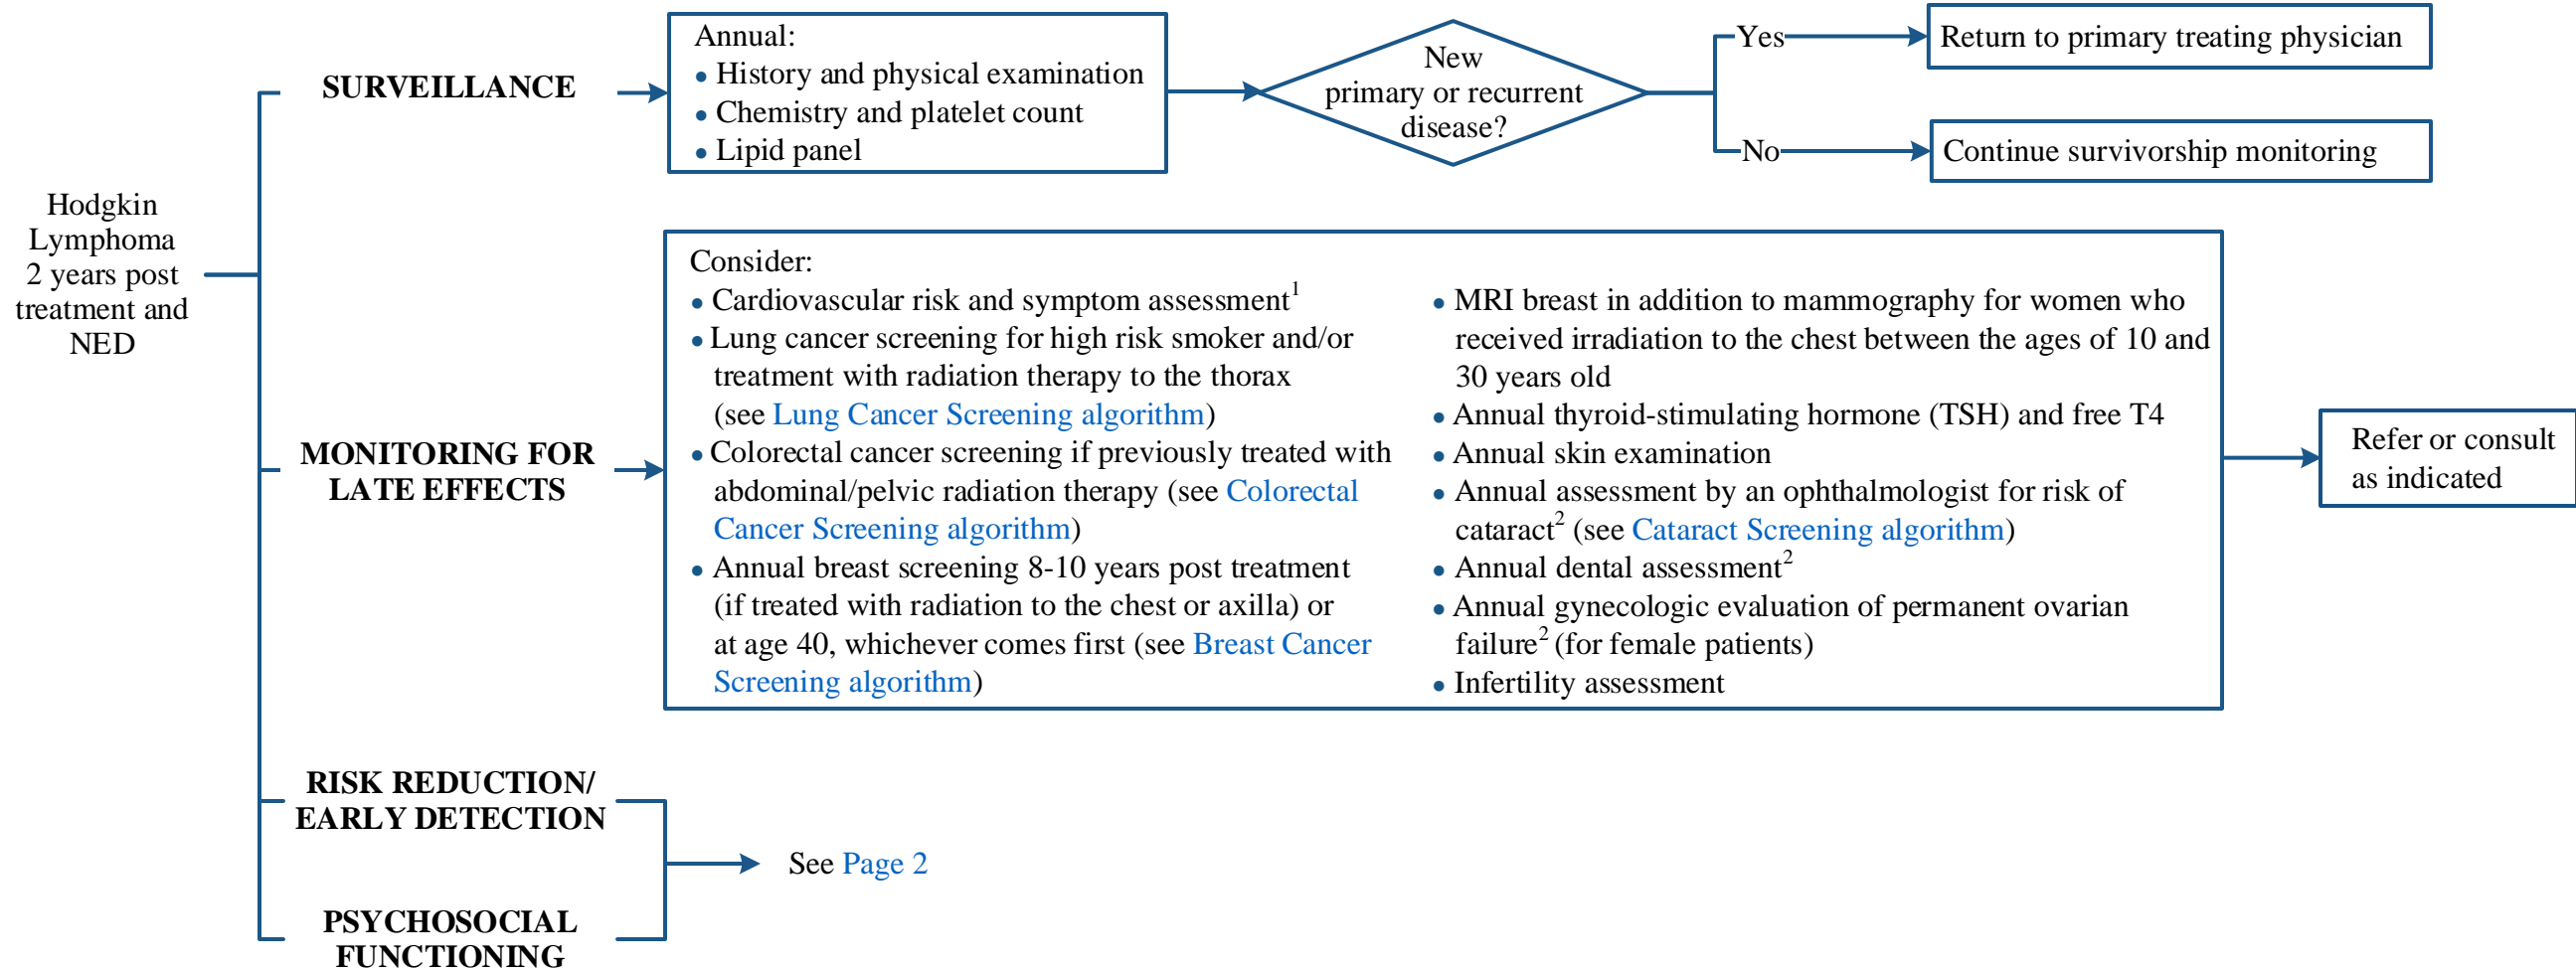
Hodgkin Lymphoma 2 years post treatment and NED

SURVEILLANCE

Annual:
• History and physical examination
• Chemistry and platelet count
• Lipid panel

New primary or recurrent disease?

Yes

Return to primary treating physician

No

Continue survivorship monitoring

MONITORING FOR LATE EFFECTS

Consider:
• Cardiovascular risk and symptom assessment$^1$
• Lung cancer screening for high risk smoker and/or treatment with radiation therapy to the thorax (see Lung Cancer Screening algorithm)
• Colorectal cancer screening if previously treated with abdominal/pelvic radiation therapy (see Colorectal Cancer Screening algorithm)
• Annual breast screening 8-10 years post treatment (if treated with radiation to the chest or axilla) or at age 40, whichever comes first (see Breast Cancer Screening algorithm)
• MRI breast in addition to mammography for women who received irradiation to the chest between the ages of 10 and 30 years old
• Annual thyroid-stimulating hormone (TSH) and free T4
• Annual skin examination
• Annual assessment by an ophthalmologist for risk of cataract$^2$ (see Cataract Screening algorithm)
• Annual dental assessment$^2$
• Annual gynecologic evaluation of permanent ovarian failure$^2$ (for female patients)
• Infertility assessment

Refer or consult as indicated

RISK REDUCTION/ EARLY DETECTION

PSYCHOSOCIAL FUNCTIONING

See Page 2